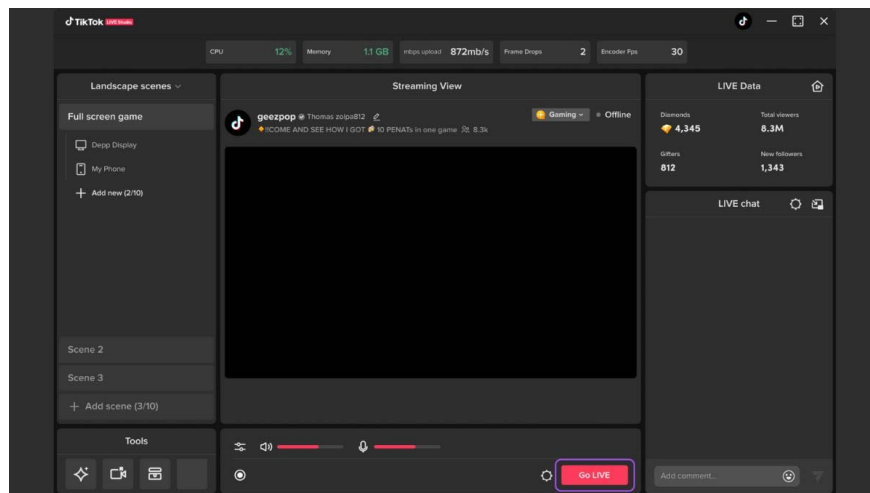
TikTok LIVE Studio

CPU 12% Memory 1.1 GB mbps upload 872mb/s Frame Drops 2 Encoder Fps 30

Landscape scenes

Full screen game

Depp Display

My Phone

Add new (2/10)

Scene 2

Scene 3

Add scene (3/10)

Tools

Streaming View

geezpop Thomas zolpa812

!COME AND SEE HOW I GOT 10 PENATs in one game 8.3k

Gaming Offline

Go LIVE

LIVE Data

Diamonds 4,345

Total viewers 8.3M

Gifters 812

New followers 1,343

LIVE chat

Add comment...